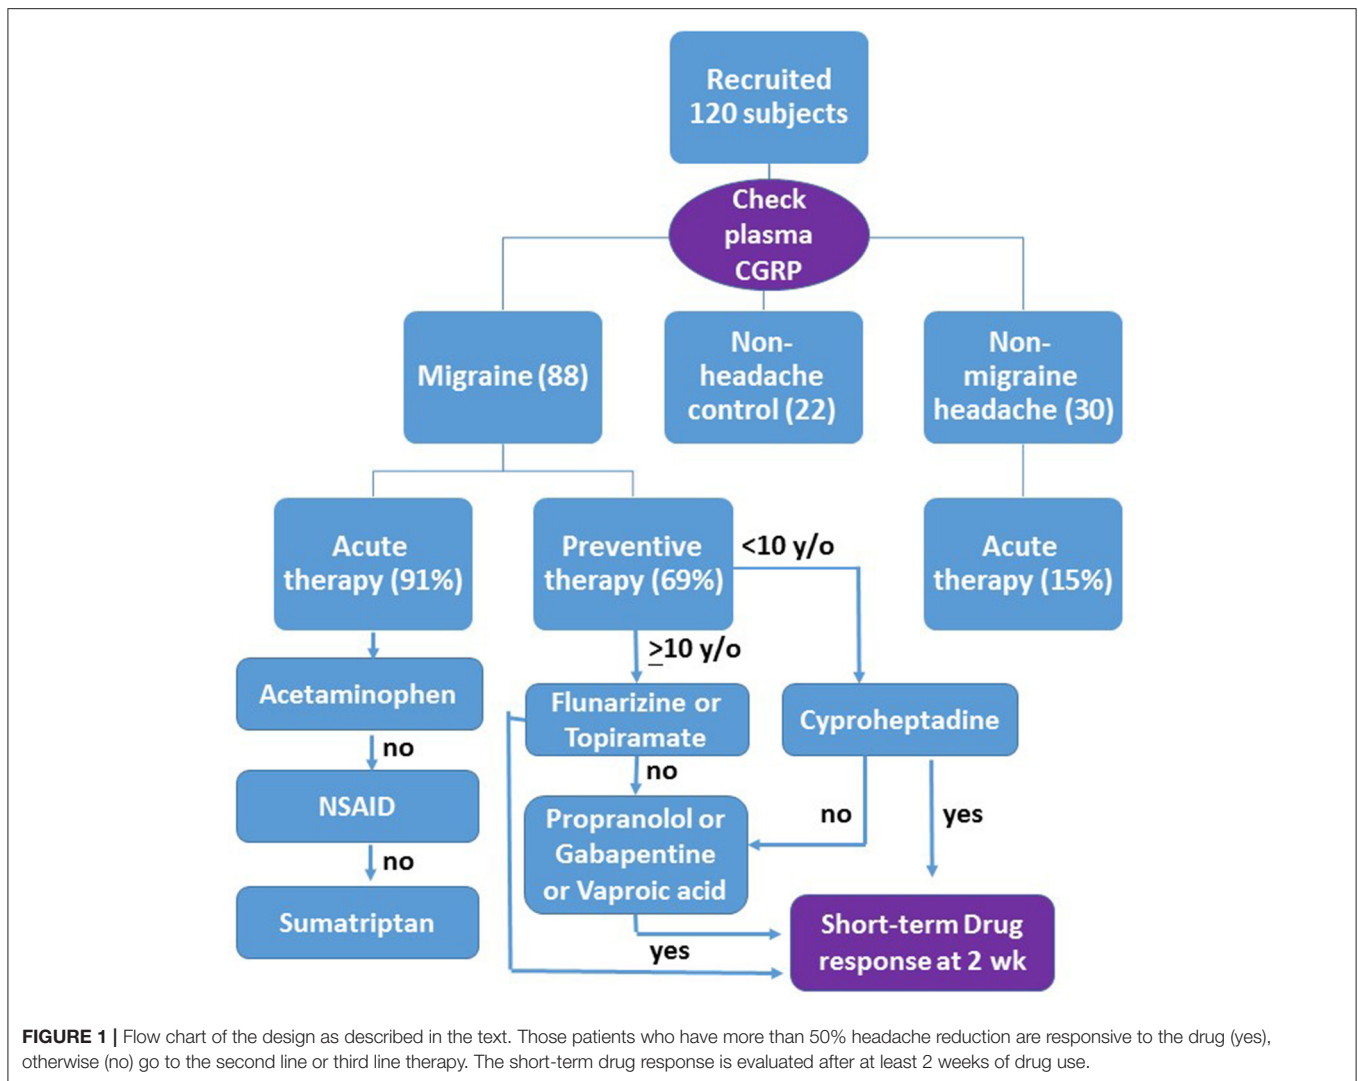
Recruited 120 subjects

Check plasma CGRP

Migraine (88)

Non-headache control (22)

Non-migraine headache (30)

Acute therapy (91%)

Preventive therapy (69%)

<10 y/o

Acute therapy (15%)

Acetaminophen

$\geq$10 y/o

Flunarizine or Topiramate

Cyproheptadine

no

NSAID

no

Propranolol or Gabapentine or Vaproic acid

no

yes

no

Sumatriptan

yes

Short-term Drug response at 2 wk

**FIGURE 1 |** Flow chart of the design as described in the text. Those patients who have more than 50% headache reduction are responsive to the drug (yes), otherwise (no) go to the second line or third line therapy. The short-term drug response is evaluated after at least 2 weeks of drug use.